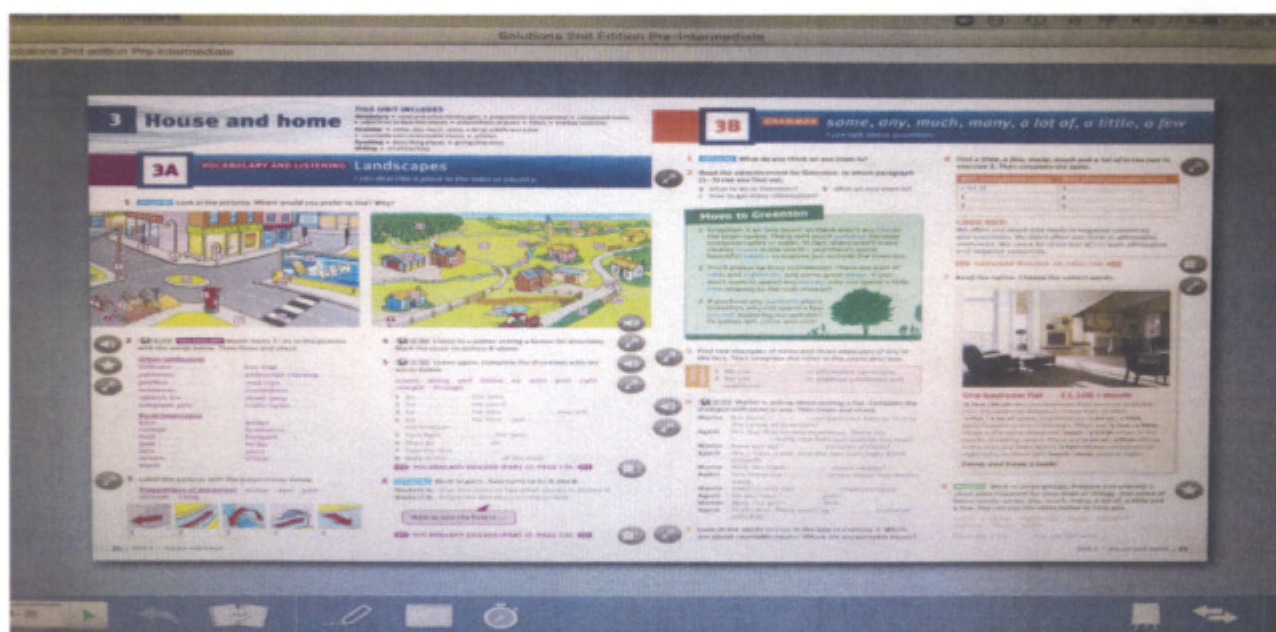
Solutions 2nd Edition Pre-Intermediate

Solutions 2nd edition Pre-Intermediate

3 House and home

THIS UNIT INCLUDES

3A VOCABULARY AND LISTENING Landscapes

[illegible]

3B GRAMMAR some, any, much, many, a lot of, a little, a few

Move to Greenton

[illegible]

One-bedroom flat

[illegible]